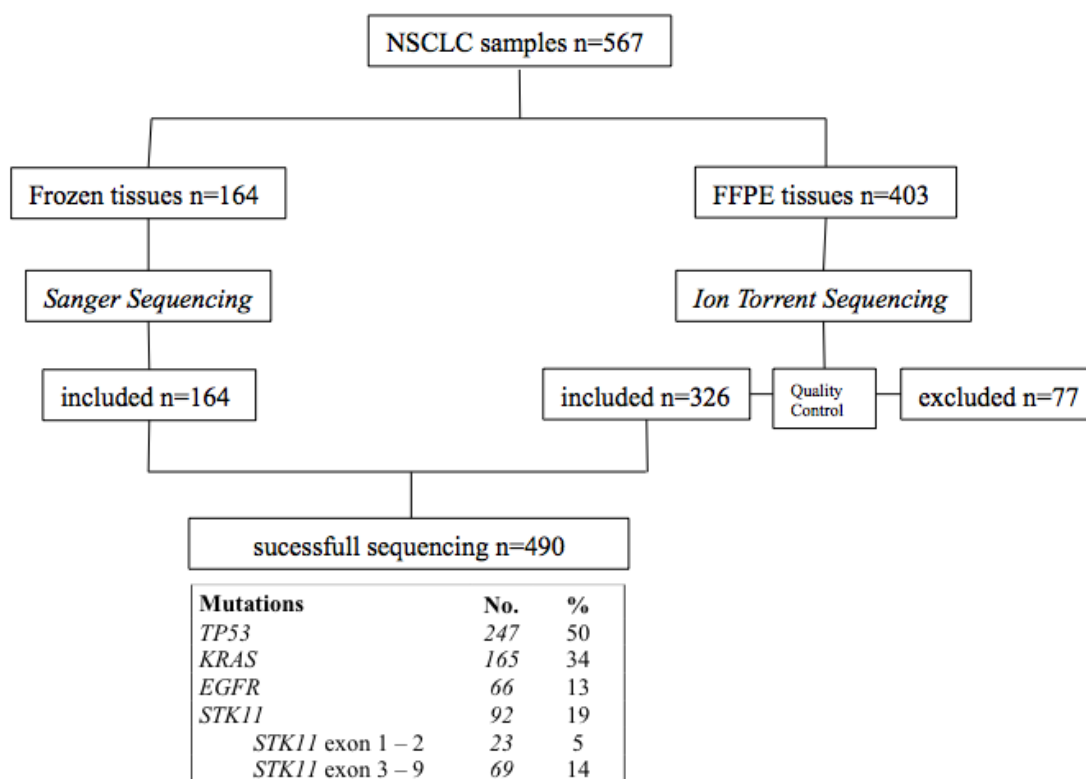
NSCLC samples n=567

Frozen tissues n=164

FFPE tissues n=403

Sanger Sequencing

Ion Torrent Sequencing

included n=164

included n=326

Quality Control

excluded n=77

sucessfull sequencing n=490

| Mutations | No. | % |
|---|---|---|
| TP53 | 247 | 50 |
| KRAS | 165 | 34 |
| EGFR | 66 | 13 |
| STK11 | 92 | 19 |
| STK11 exon 1 – 2 | 23 | 5 |
| STK11 exon 3 – 9 | 69 | 14 |